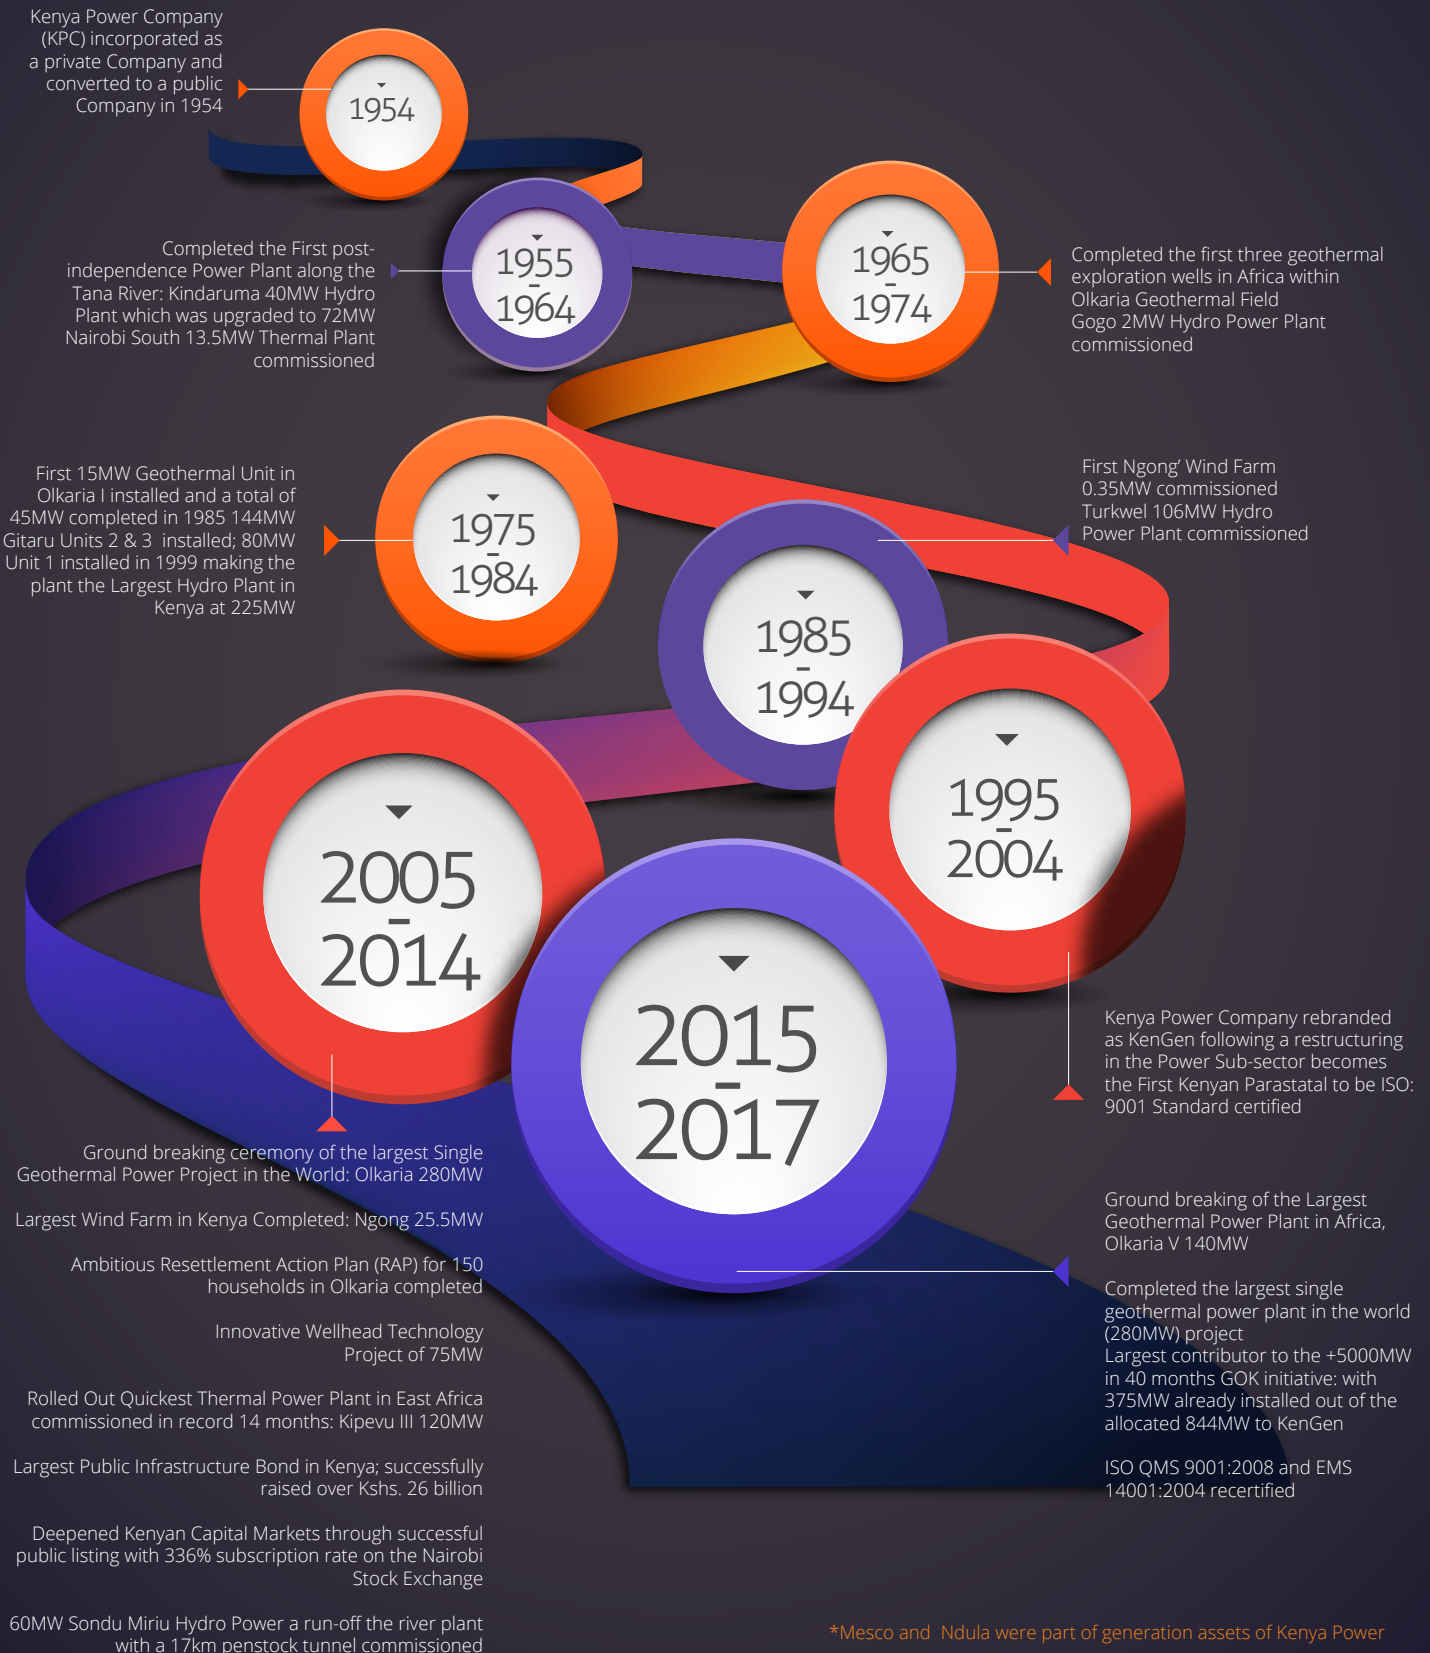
Kenya Power Company (KPC) incorporated as a private Company and converted to a public Company in 1954

1954

1955 - 1964

Completed the First post-independence Power Plant along the Tana River: Kindaruma 40MW Hydro Plant which was upgraded to 72MW Nairobi South 13.5MW Thermal Plant commissioned

1965 - 1974

Completed the first three geothermal exploration wells in Africa within Olkaria Geothermal Field Gogo 2MW Hydro Power Plant commissioned

First 15MW Geothermal Unit in Olkaria I installed and a total of 45MW completed in 1985 144MW Gitaru Units 2 & 3 installed; 80MW Unit 1 installed in 1999 making the plant the Largest Hydro Plant in Kenya at 225MW

1975 - 1984

First Ngong' Wind Farm 0.35MW commissioned Turkwel 106MW Hydro Power Plant commissioned

1985 - 1994

1995 - 2004

2005 - 2014

2015 - 2017

Kenya Power Company rebranded as KenGen following a restructuring in the Power Sub-sector becomes the First Kenyan Parastatal to be ISO: 9001 Standard certified

Ground breaking ceremony of the largest Single Geothermal Power Project in the World: Olkaria 280MW

Largest Wind Farm in Kenya Completed: Ngong 25.5MW

Ambitious Resettlement Action Plan (RAP) for 150 households in Olkaria completed

Innovative Wellhead Technology Project of 75MW

Rolled Out Quickest Thermal Power Plant in East Africa commissioned in record 14 months: Kipevu III 120MW

Largest Public Infrastructure Bond in Kenya; successfully raised over Kshs. 26 billion

Deepened Kenyan Capital Markets through successful public listing with 336% subscription rate on the Nairobi Stock Exchange

60MW Sondu Miriu Hydro Power a run-off the river plant with a 17km penstock tunnel commissioned

Ground breaking of the Largest Geothermal Power Plant in Africa, Olkaria V 140MW

Completed the largest single geothermal power plant in the world (280MW) project
Largest contributor to the +5000MW in 40 months GOK initiative: with 375MW already installed out of the allocated 844MW to KenGen

ISO QMS 9001:2008 and EMS 14001:2004 recertified

*Mesco and Ndula were part of generation assets of Kenya Power